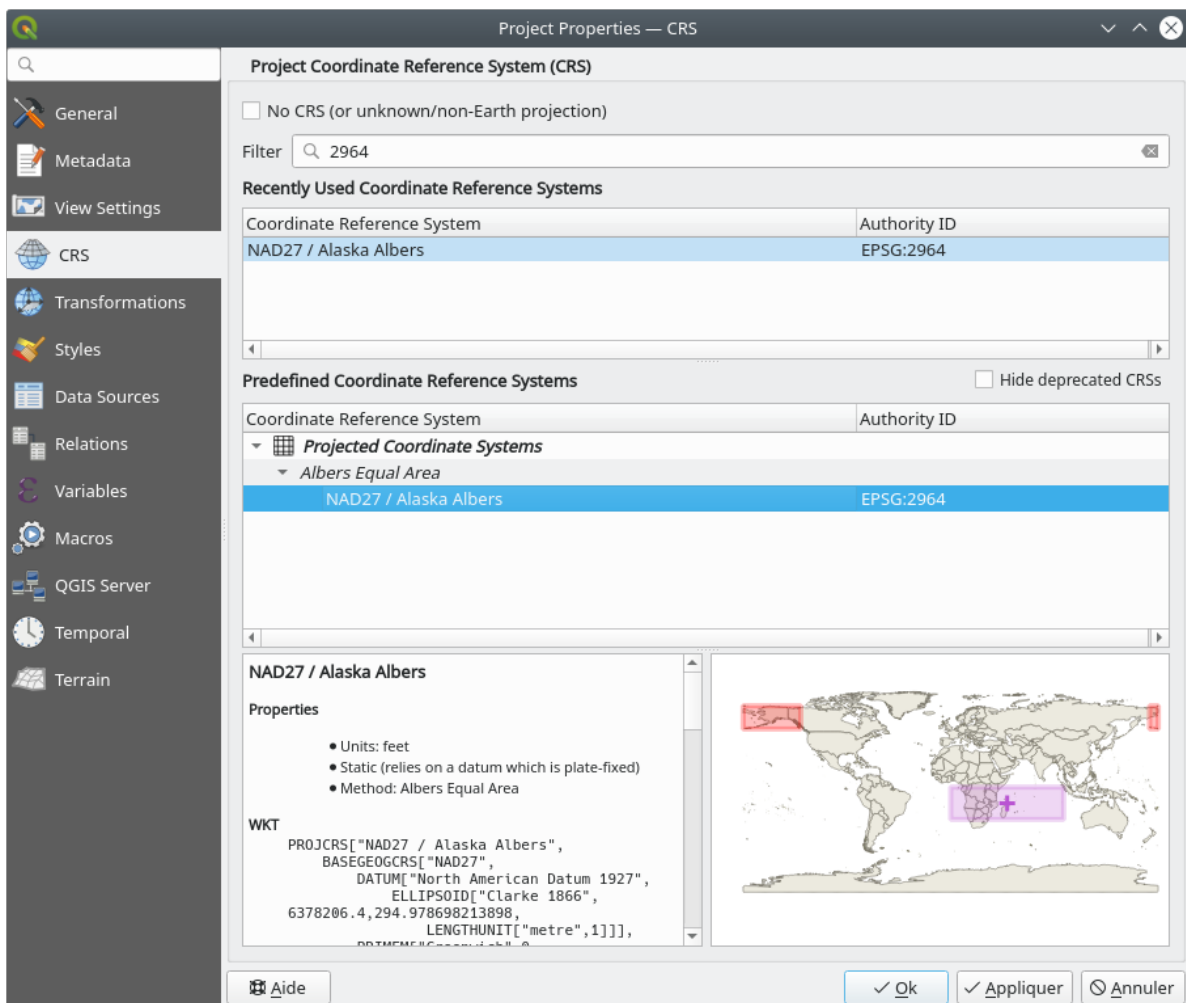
Project Properties — CRS

General
Metadata
View Settings
CRS
Transformations
Styles
Data Sources
Relations
Variables
Macros
QGIS Server
Temporal
Terrain

Project Coordinate Reference System (CRS)

No CRS (or unknown/non-Earth projection)

Filter 2964

Recently Used Coordinate Reference Systems

| Coordinate Reference System | Authority ID |
|---|---|
| NAD27 / Alaska Albers | EPSG:2964 |

Predefined Coordinate Reference Systems

Hide deprecated CRSs

| Coordinate Reference System | Authority ID |
|---|---|
| Projected Coordinate Systems | |
| Albers Equal Area | |
| NAD27 / Alaska Albers | EPSG:2964 |

NAD27 / Alaska Albers

Properties

• Units: feet
• Static (relies on a datum which is plate-fixed)
• Method: Albers Equal Area

WKT

PROJCRS["NAD27 / Alaska Albers",
BASEGEOGCRS["NAD27",
DATUM["North American Datum 1927",
ELLIPSOID["Clarke 1866",
6378206.4,294.978698213898,
LENGTHUNIT["metre",1]]],
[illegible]

Aide
Ok
Appliquer
Annuler